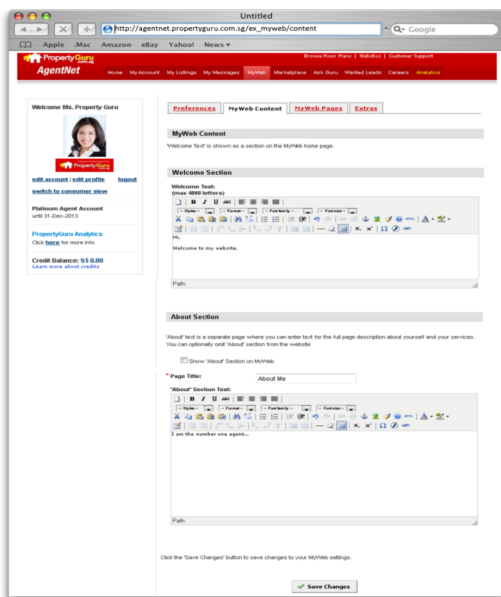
Untitled

http://agentnet.propertyguru.com.sg/ex_myweb/content

Google

Apple .Mac Amazon eBay Yahoo! News

PropertyGuru

AgentNet

Browse Floor Plans | Statistics | Customer Support

Home My Account My Listings My Messages MyWeb Marketplace Ask Guru Wanted Leads Careers Analytics

Welcome Ms. Property Guru

PropertyGuru

edit account | edit profile logout

switch to consumer view

Platinum Agent Account
until 31-Dec-2013

PropertyGuru Analytics
Click here for more info

Credit Balance: S$ 0.00
Learn more about credits

Preferences MyWeb Content MyWeb Pages Extras

MyWeb Content

'Welcome Text' is shown as a section on the MyWeb home page.

Welcome Section

Welcome Text:
(max 4000 letters)

Styles Format Font family Font size

Hi,

Welcome to my website.

Path:

About Section

'About' text is a separate page where you can enter text for the full page description about yourself and your services. You can optionally omit 'About' section from the website

Show 'About' Section on MyWeb

* Page Title: About Me

"About" Section Text:

Styles Format Font family Font size

I am the number one agent...

Path:

Click the 'Save Changes' button to save changes to your MyWeb settings.

Save Changes